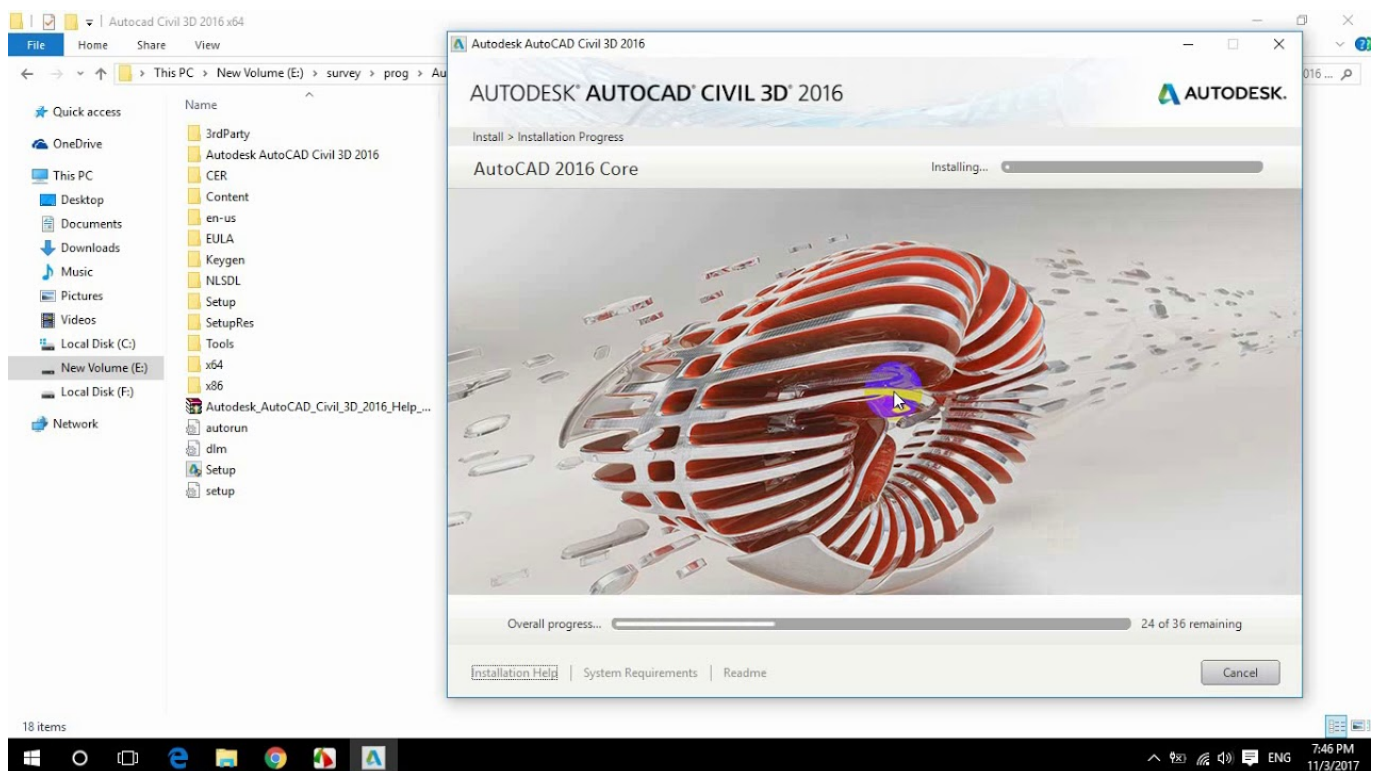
Autocad Civil 3D 2016 x64

File Home Share View

This PC > New Volume (E:) > survey > prog > Au

016 ...

Quick access
OneDrive
This PC
Desktop
Documents
Downloads
Music
Pictures
Videos
Local Disk (C:)
New Volume (E:)
Local Disk (F:)
Network

Name
3rdParty
Autodesk AutoCAD Civil 3D 2016
CER
Content
en-us
EULA
Keygen
NLSDL
Setup
SetupRes
Tools
x64
x86
Autodesk_AutoCAD_Civil_3D_2016_Help_...
autorun
dlm
Setup
setup

18 items

Autodesk AutoCAD Civil 3D 2016

AUTODESK® AUTOCAD® CIVIL 3D® 2016

AUTODESK.

Install > Installation Progress

AutoCAD 2016 Core

Installing...

Overall progress...

24 of 36 remaining

Installation Help | System Requirements | Readme

Cancel

ENG

7:46 PM
11/3/2017